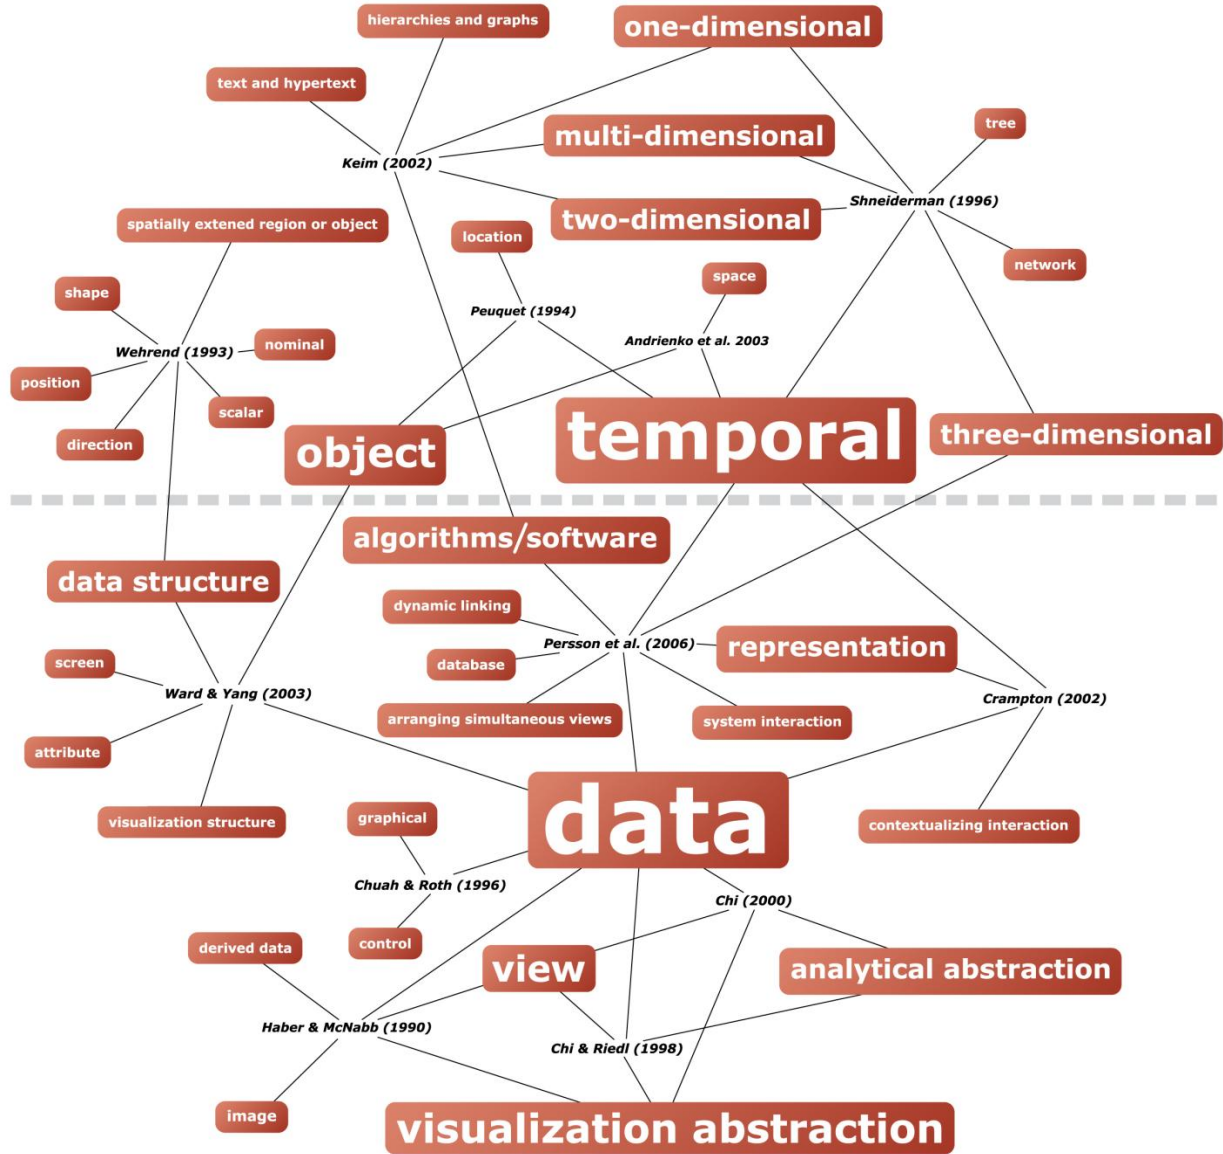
hierarchies and graphs
one-dimensional
text and hypertext
multi-dimensional
tree
Keim (2002)
Shneiderman (1996)
spatially extened region or object
two-dimensional
location
network
space
shape
Peuquet (1994)
Andrienko et al. 2003
Wehrend (1993)
nominal
position
scalar
direction
object
temporal
three-dimensional
algorithms/software
data structure
dynamic linking
screen
Persson et al. (2006)
representation
database
Ward & Yang (2003)
Crampton (2002)
arranging simultaneous views
system interaction
attribute
visualization structure
graphical
data
contextualizing interaction
Chuah & Roth (1996)
Chi (2000)
derived data
control
view
analytical abstraction
Haber & McNabb (1990)
Chi & Riedl (1998)
image
visualization abstraction